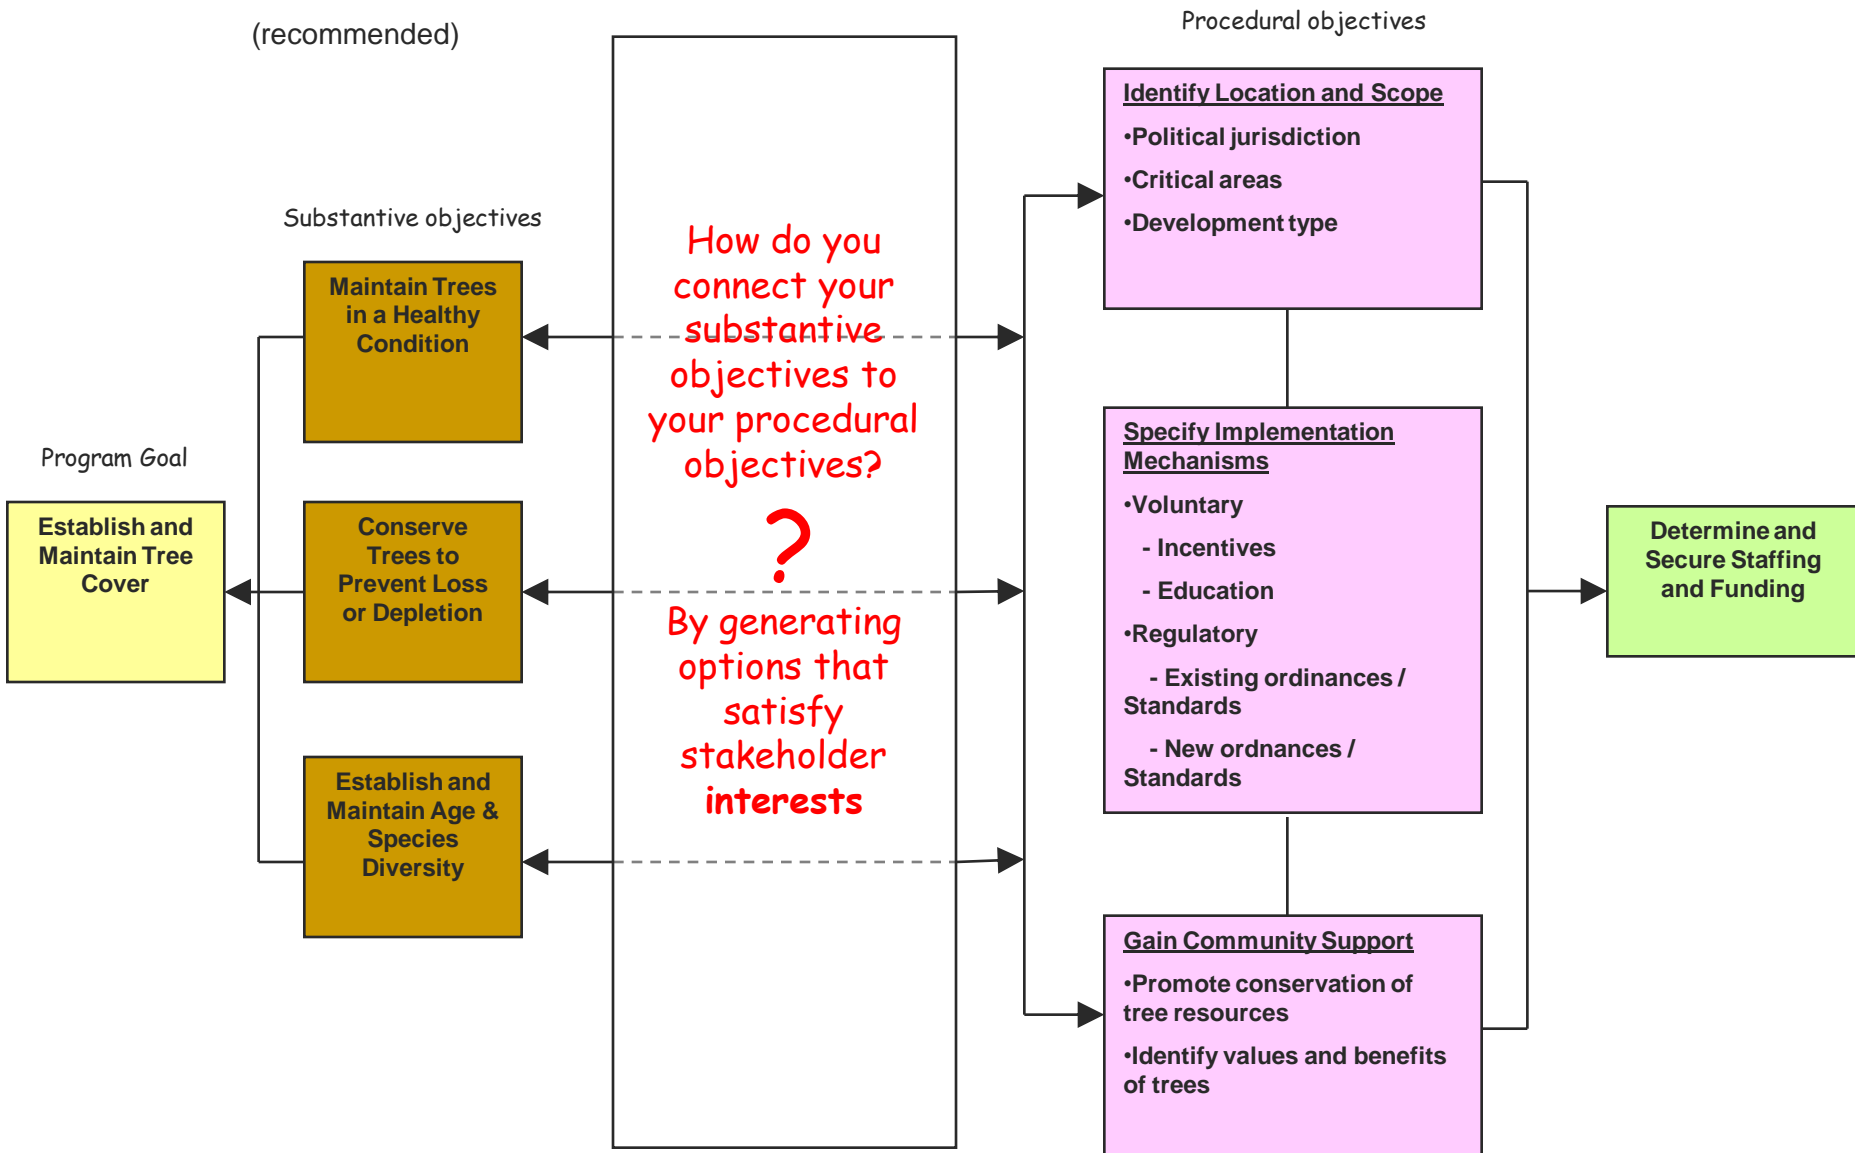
(recommended)

Procedural objectives

Program Goal

Establish and Maintain Tree Cover

Substantive objectives

Maintain Trees in a Healthy Condition

Conserve Trees to Prevent Loss or Depletion

Establish and Maintain Age & Species Diversity

How do you connect your substantive objectives to your procedural objectives?

?

By generating options that satisfy stakeholder interests

Identify Location and Scope

•Political jurisdiction

•Critical areas

•Development type

Specify Implementation Mechanisms

•Voluntary

- Incentives

- Education

•Regulatory

- Existing ordinances / Standards

- New ordnances / Standards

Gain Community Support

•Promote conservation of tree resources

•Identify values and benefits of trees

Determine and Secure Staffing and Funding